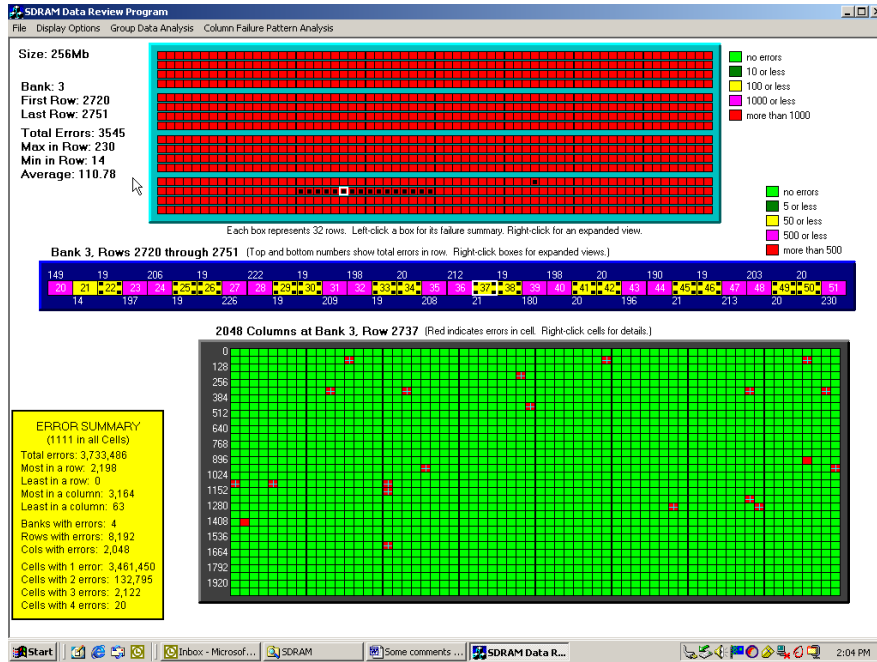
SDRAM Data Review Program

File Display Options Group Data Analysis Column Failure Pattern Analysis

Size: 256Mb

Bank: 3
First Row: 2720
Last Row: 2751

Total Errors: 3545
Max in Row: 230
Min in Row: 14
Average: 110.78

no errors
10 or less
100 or less
1000 or less
more than 1000

Each box represents 32 rows. Left-click a box for its failure summary. Right-click for an expanded view.

no errors
5 or less
50 or less
500 or less
more than 500

Bank 3, Rows 2720 through 2751 (Top and bottom numbers show total errors in row. Right-click boxes for expanded views.)

149 19 206 19 222 19 198 20 212 19 198 20 190 19 203 20
20 21 22 23 24 25 26 27 28 29 30 31 32 33 34 35 36 37 38 39 40 41 42 43 44 45 46 47 48 49 50 51
14 197 19 226 19 209 19 208 21 180 20 196 21 213 20 230

2048 Columns at Bank 3, Row 2737 (Red indicates errors in cell. Right-click cells for details.)

0
128
256
384
512
640
768
896
1024
1152
1280
1408
1536
1664
1792
1920

ERROR SUMMARY
(1111 in all Cells)
Total errors: 3,733,486
Most in a row: 2,198
Least in a row: 0
Most in a column: 3,164
Least in a column: 63

Banks with errors: 4
Rows with errors: 8,192
Cols with errors: 2,048

Cells with 1 error: 3,461,450
Cells with 2 errors: 132,795
Cells with 3 errors: 2,122
Cells with 4 errors: 20

Start Inbox - Microsof... SDRAM Some comments ... SDRAM Data R... 2:04 PM